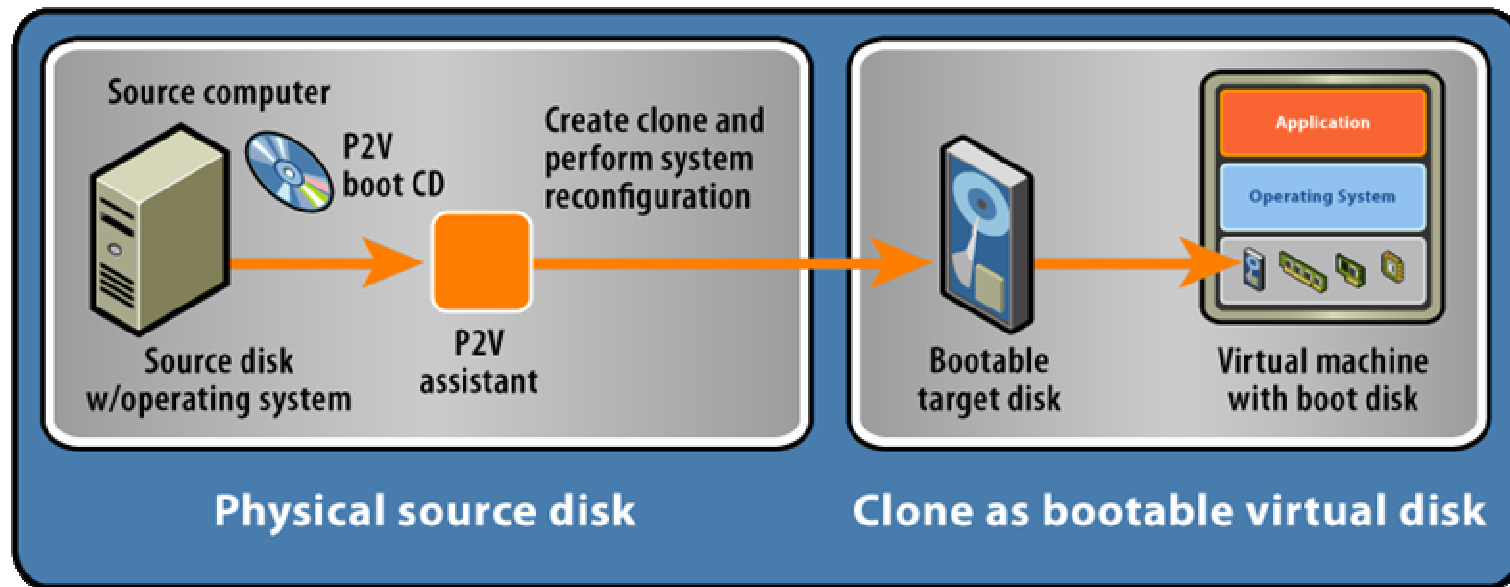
Source computer

P2V boot CD

Create clone and perform system reconfiguration

Source disk w/operating system

P2V assistant

Bootable target disk

Application

Operating System

Virtual machine with boot disk

Physical source disk

Clone as bootable virtual disk